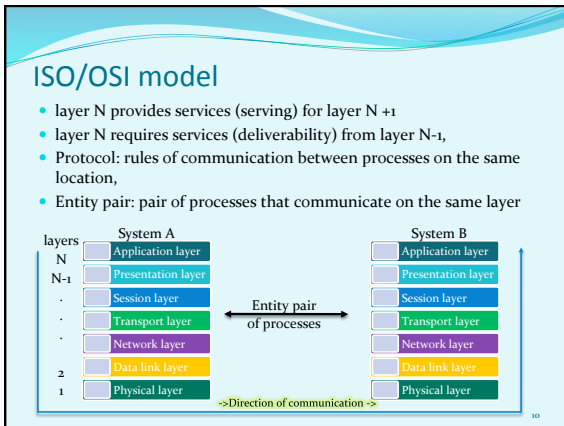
ISO/OSI model

- layer N provides services (serving) for layer N +1
- layer N requires services (deliverability) from layer N-1,
- Protocol: rules of communication between processes on the same location,
- Entity pair: pair of processes that communicate on the same layer

layers
N
N-1
.
.
.
2
1

System A
Application layer
Presentation layer
Session layer
Transport layer
Network layer
Data link layer
Physical layer

Entity pair of processes

System B
Application layer
Presentation layer
Session layer
Transport layer
Network layer
Data link layer
Physical layer

->Direction of communication ->

10